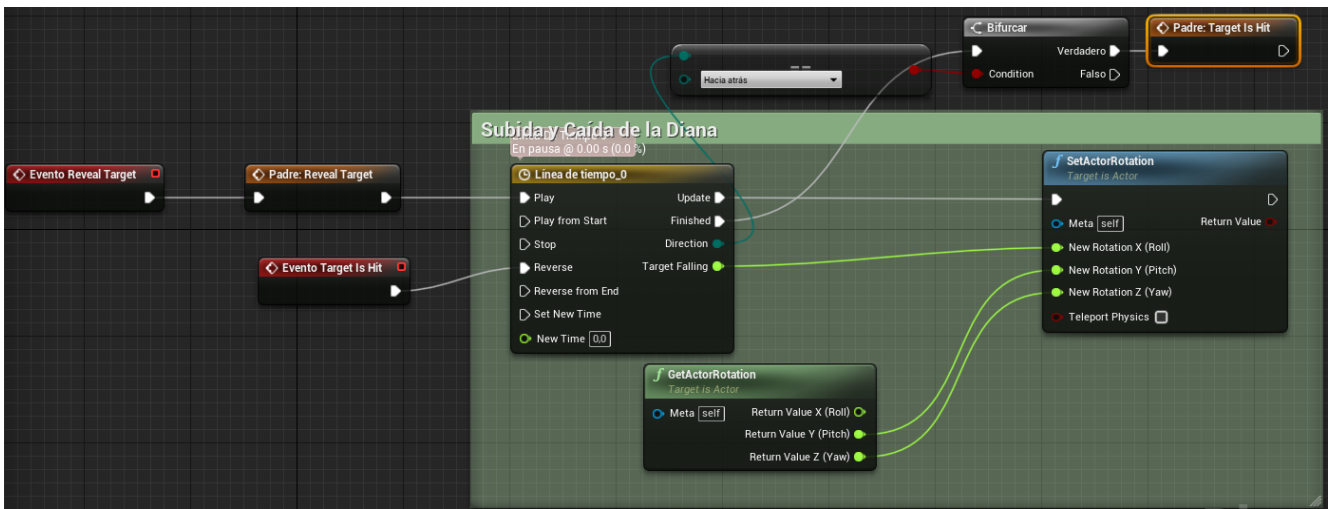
Bifurcar
Condition
Verdadero
Falso
Padre: Target Is Hit
==
Hacia atrás
Subida y Caída de la Diana
En pausa @ 0.00 s (0.0 %)
Evento Reveal Target
Padre: Reveal Target
Línea de tiempo_0
Play
Play from Start
Stop
Reverse
Reverse from End
Set New Time
New Time 0,0
Update
Finished
Direction
Target Falling
Evento Target Is Hit
SetActorRotation
Target is Actor
Meta self
Return Value
New Rotation X (Roll)
New Rotation Y (Pitch)
New Rotation Z (Yaw)
Teleport Physics
GetActorRotation
Target is Actor
Meta self
Return Value X (Roll)
Return Value Y (Pitch)
Return Value Z (Yaw)